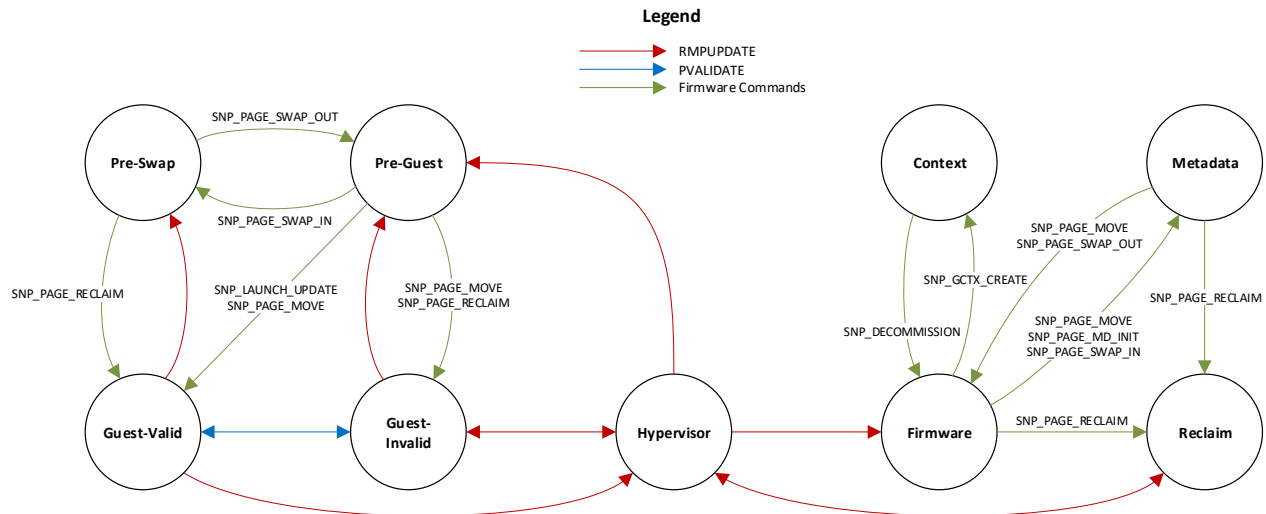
Legend

RMPUPDATE
PVALIDATE
Firmware Commands

Pre-Swap

SNP_PAGE_SWAP_OUT

Pre-Guest

SNP_PAGE_SWAP_IN

Context

Metadata

SNP_PAGE_RECLAIM

SNP_LAUNCH_UPDATE
SNP_PAGE_MOVE

SNP_PAGE_MOVE
SNP_PAGE_RECLAIM

SNP_GCTX_CREATE

SNP_PAGE_MOVE
SNP_PAGE_SWAP_OUT

SNP_PAGE_RECLAIM

SNP_DECOMMISSION

SNP_PAGE_MOVE
SNP_PAGE_MD_INIT
SNP_PAGE_SWAP_IN

Guest-Valid

Guest-Invalid

Hypervisor

Firmware

SNP_PAGE_RECLAIM

Reclaim